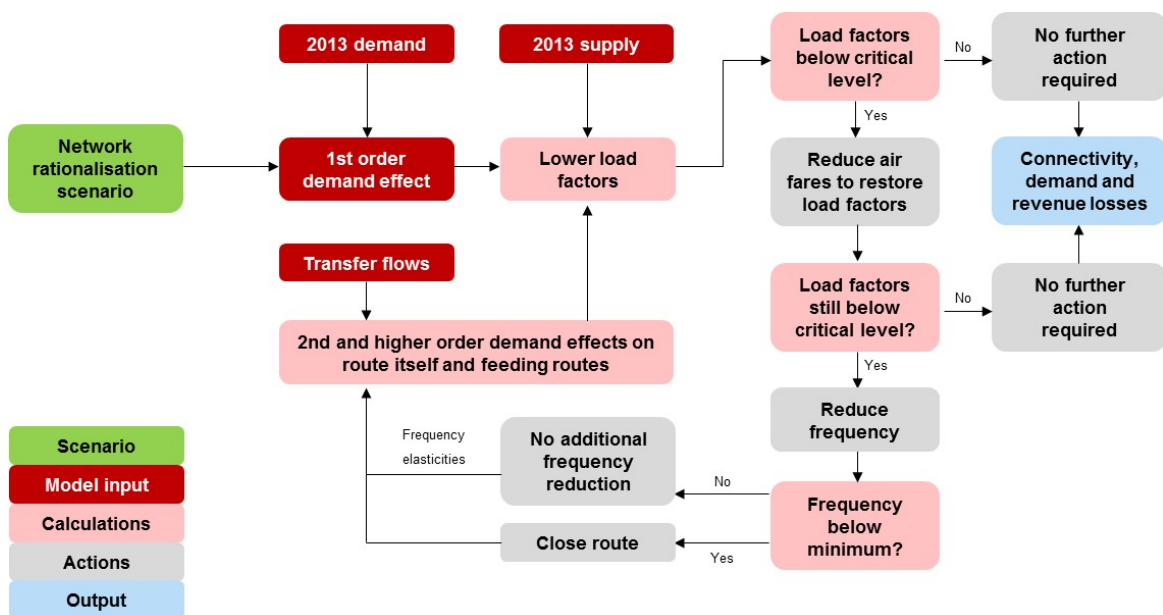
2013 demand

2013 supply

Load factors below critical level?

No

No further action required

Network rationalisation scenario

1st order demand effect

Lower load factors

Yes

Reduce air fares to restore load factors

Connectivity, demand and revenue losses

Transfer flows

Load factors still below critical level?

No

No further action required

2nd and higher order demand effects on route itself and feeding routes

Yes

Reduce frequency

Frequency elasticities

No additional frequency reduction

No

Frequency below minimum?

Close route

Yes

Scenario

Model input

Calculations

Actions

Output